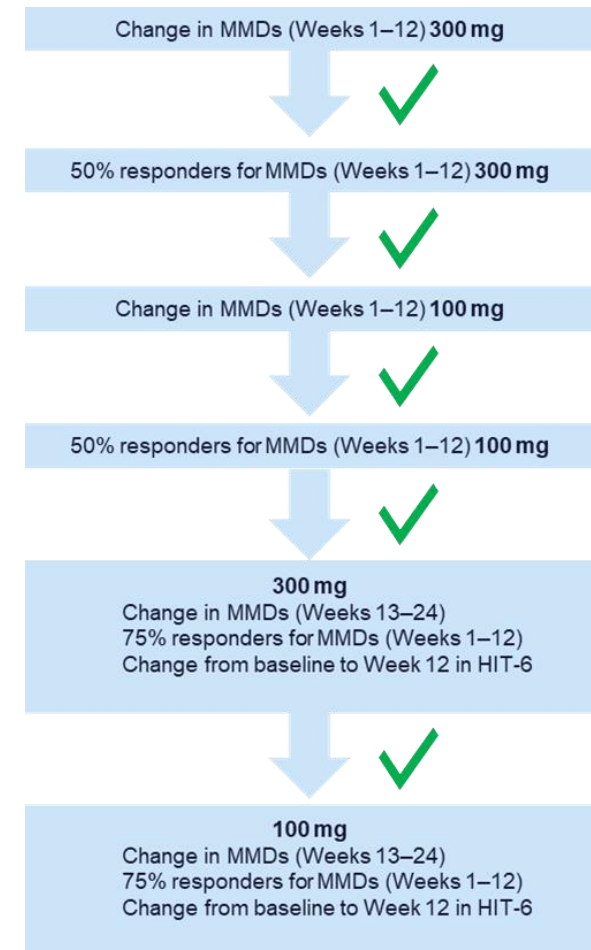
Change in MMDs (Weeks 1–12) 300 mg

50% responders for MMDs (Weeks 1–12) 300 mg

Change in MMDs (Weeks 1–12) 100 mg

50% responders for MMDs (Weeks 1–12) 100 mg

300 mg
Change in MMDs (Weeks 13–24)
75% responders for MMDs (Weeks 1–12)
Change from baseline to Week 12 in HIT-6

100 mg
Change in MMDs (Weeks 13–24)
75% responders for MMDs (Weeks 1–12)
Change from baseline to Week 12 in HIT-6